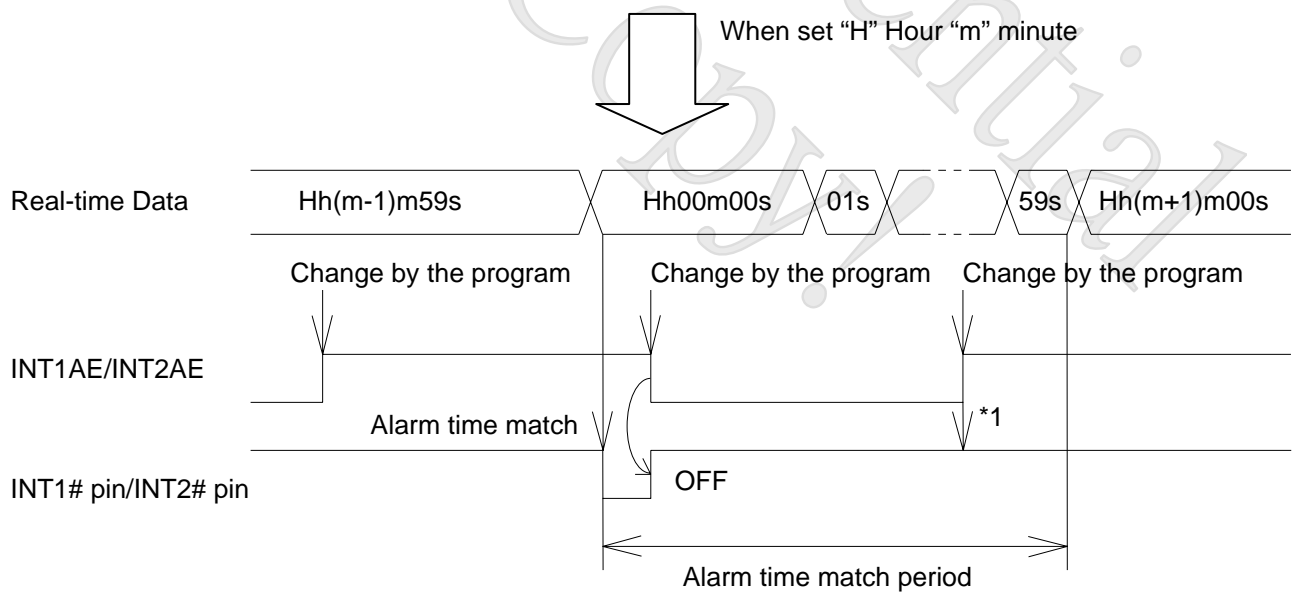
When set "H" Hour "m" minute

Real-time Data

Hh(m-1)m59s

Hh00m00s

01s

59s

Hh(m+1)m00s

Change by the program

Change by the program

Change by the program

INT1AE/INT2AE

Alarm time match

*1

INT1# pin/INT2# pin

OFF

Alarm time match period